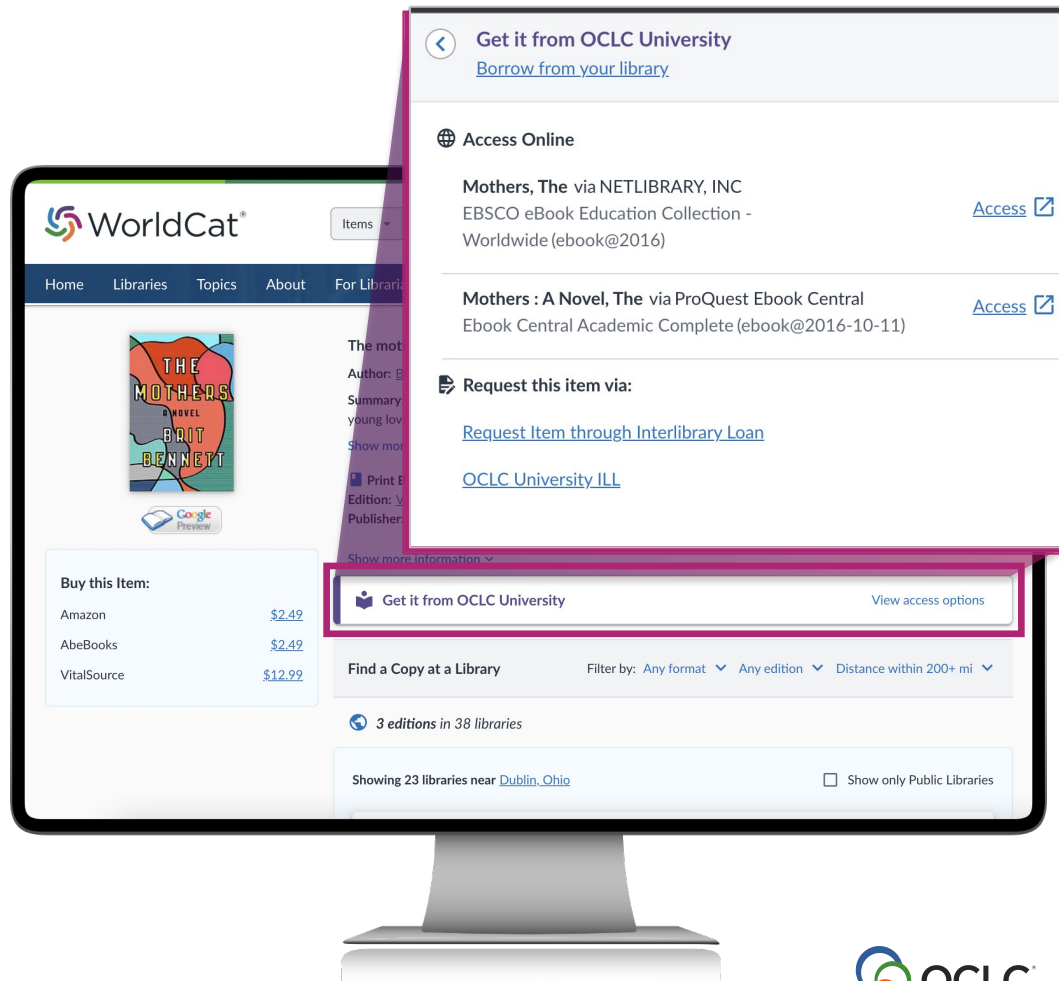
Get it from OCLC University
Borrow from your library

Access Online

Mothers, The via NETLIBRARY, INC
EBSCO eBook Education Collection - Worldwide (ebook@2016)
Access

Mothers : A Novel, The via ProQuest Ebook Central
Ebook Central Academic Complete (ebook@2016-10-11)
Access

Request this item via:

Request Item through Interlibrary Loan

OCLC University ILL

WorldCat®

Items

Home Libraries Topics About For Librari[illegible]

THE MOTHERS A NOVEL BRIT BENNETT

Google Preview

The mot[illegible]
Author: B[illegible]
Summary: young lov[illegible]
Show mor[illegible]

Print B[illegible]
Edition: V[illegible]
Publisher:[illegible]

Show more information

Buy this Item:

| | |
|---|---|
| Amazon | $2.49 |
| AbeBooks | $2.49 |
| VitalSource | $12.99 |

Get it from OCLC University
View access options

Find a Copy at a Library
Filter by: Any format Any edition Distance within 200+ mi

3 editions in 38 libraries

Showing 23 libraries near Dublin, Ohio
Show only Public Libraries

OCLC®